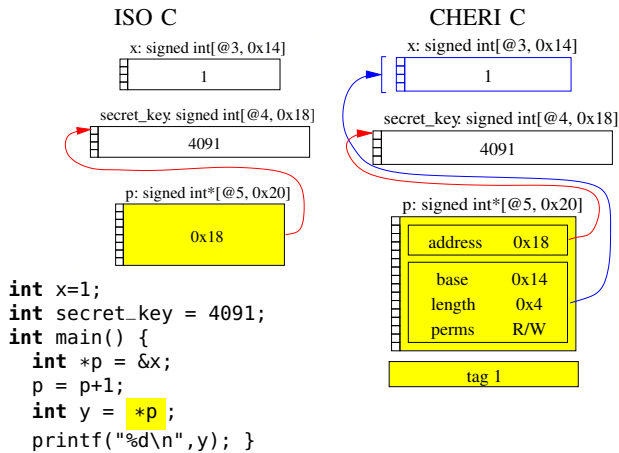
ISO C

x: signed int[@3, 0x14]

1

secret_key: signed int[@4, 0x18]

4091

p: signed int*[@5, 0x20]

0x18

CHERI C

x: signed int[@3, 0x14]

1

secret_key: signed int[@4, 0x18]

4091

p: signed int*[@5, 0x20]

| address | 0x18 |
|---|---|

| base | 0x14 |
|---|---|
| length | 0x4 |
| perms | R/W |

tag 1

int x=1;
int secret_key = 4091;
int main() {
  int *p = &x;
  p = p+1;
  int y = *p ;
  printf("%d\n",y); }